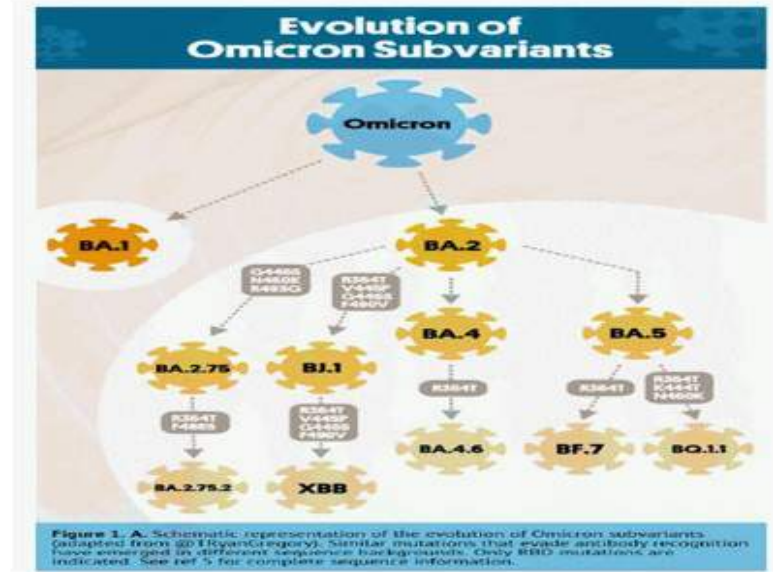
Evolution of Omicron Subvariants

Omicron

BA.1

BA.2

G446S N460K R493Q

R346T V445P G446S F486V

BA.4

BA.5

BA.2.75

BJ.1

R346T F486S

R346T V445P G446S F490V

R346T

R346T

R346T K444T N460K

BA.2.75.2

XBB

BA.4.6

BF.7

BQ.1.1

Figure 1. A. Schematic representation of the evolution of Omicron subvariants (adapted from @T.RyanGregory). Similar mutations that evade antibody recognition have emerged in different sequence backgrounds. Only RBD mutations are indicated. See ref 5 for complete sequence information.